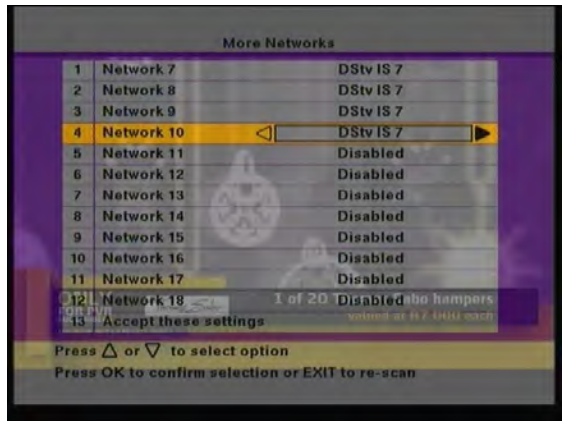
More Networks

| | | |
|---|---|---|
| 1 | Network 7 | DStv IS 7 |
| 2 | Network 8 | DStv IS 7 |
| 3 | Network 9 | DStv IS 7 |
| 4 | Network 10 | ◁ DStv IS 7 ▶ |
| 5 | Network 11 | Disabled |
| 6 | Network 12 | Disabled |
| 7 | Network 13 | Disabled |
| 8 | Network 14 | Disabled |
| 9 | Network 15 | Disabled |
| 10 | Network 16 | Disabled |
| 11 | Network 17 | Disabled |
| 12 | Network 18 | Disabled |
| 13 | Accept these settings | |

1 of 20 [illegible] abo hampers
valued at R7 000 each

Press △ or ▽ to select option
Press OK to confirm selection or EXIT to re-scan